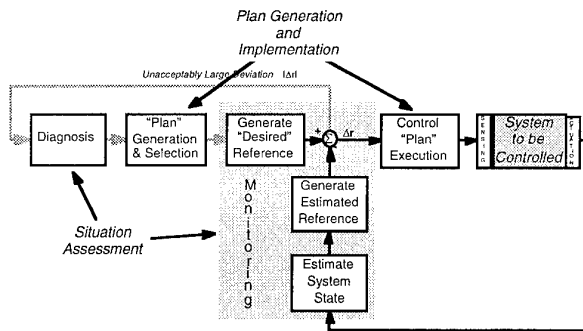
Plan Generation and Implementation

Unacceptably Large Deviation $|\Delta r|$

Diagnosis

"Plan" Generation & Selection

Generate "Desired" Reference

+

-

$\Delta r$

Control "Plan" Execution

SENSING

System to be Controlled

ACTUATION

Monitoring

Generate Estimated Reference

Estimate System State

Situation Assessment